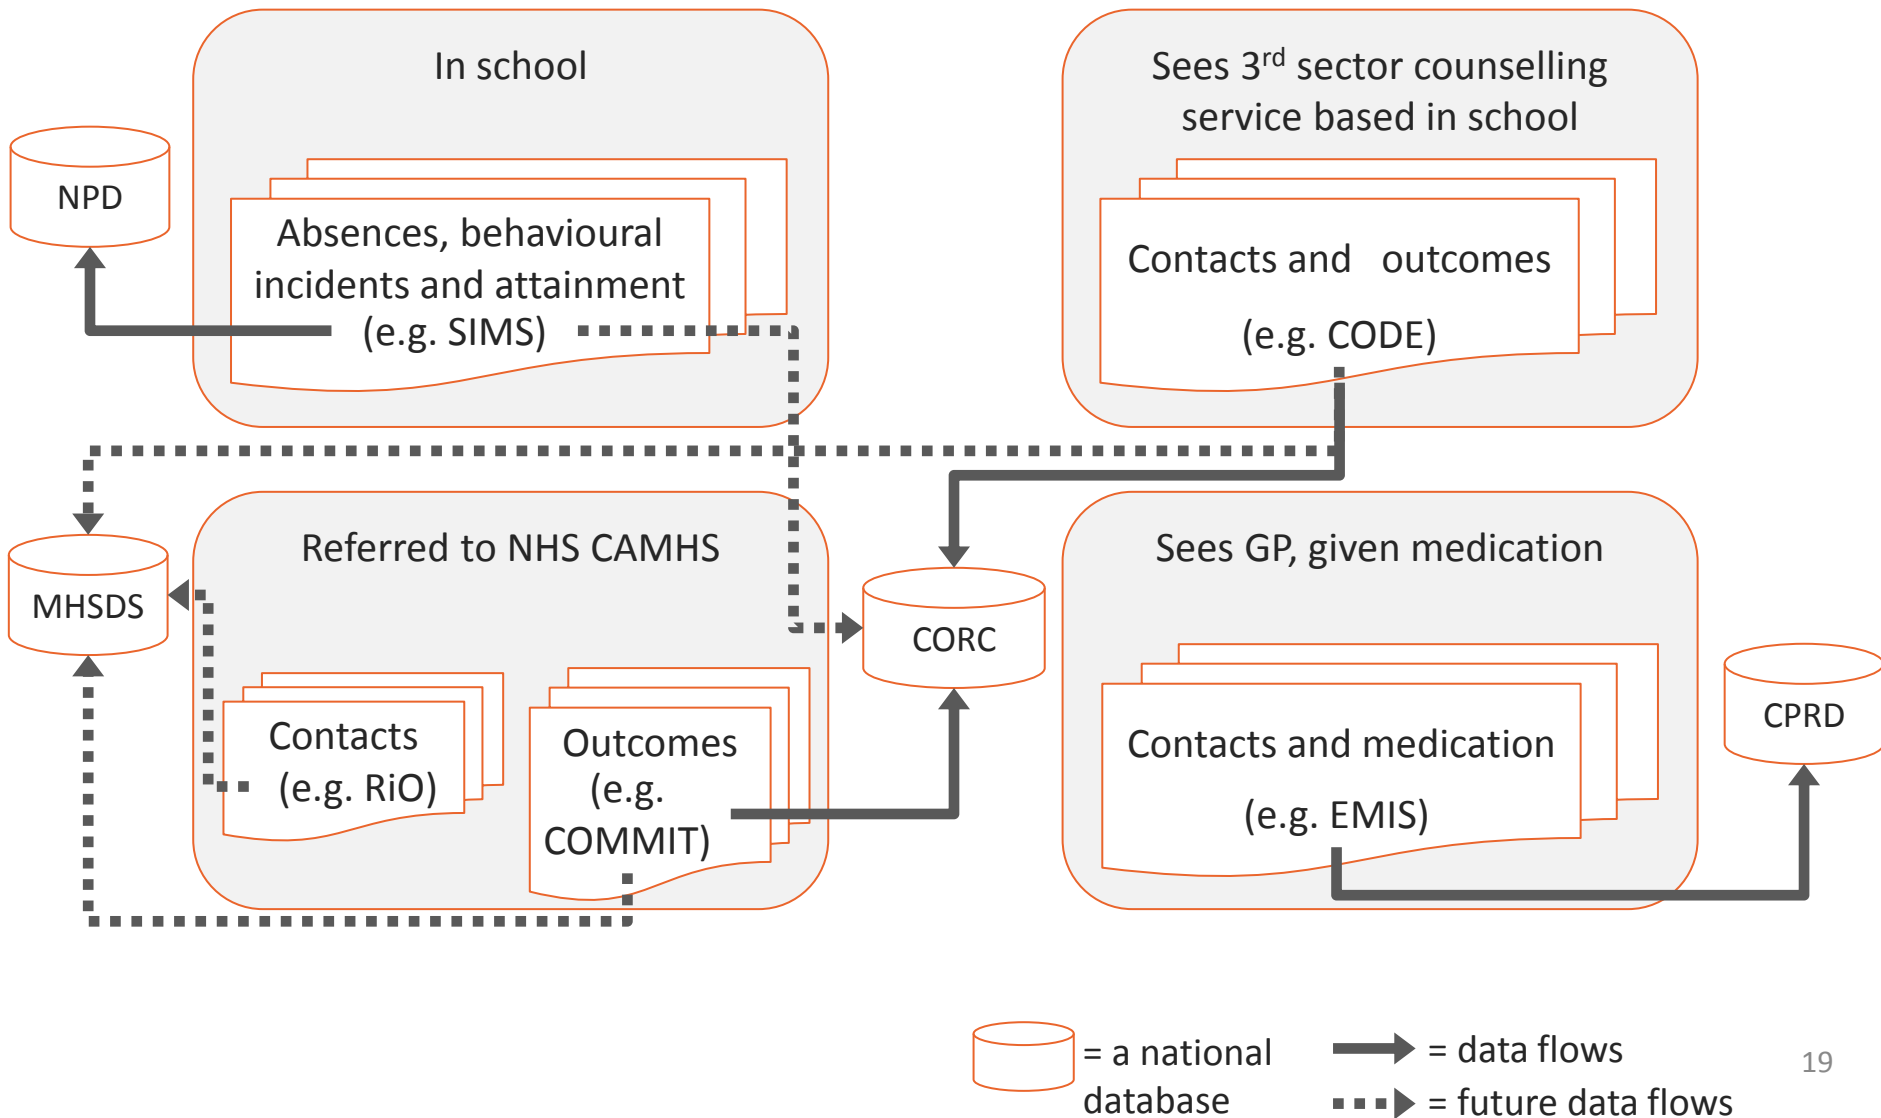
In school

Absences, behavioural incidents and attainment (e.g. SIMS)

NPD

Sees 3$^{rd}$ sector counselling service based in school

Contacts and outcomes (e.g. CODE)

MHSDS

Referred to NHS CAMHS

Contacts (e.g. RiO)

Outcomes (e.g. COMMIT)

CORC

Sees GP, given medication

Contacts and medication (e.g. EMIS)

CPRD

= a national database

= data flows

= future data flows

19